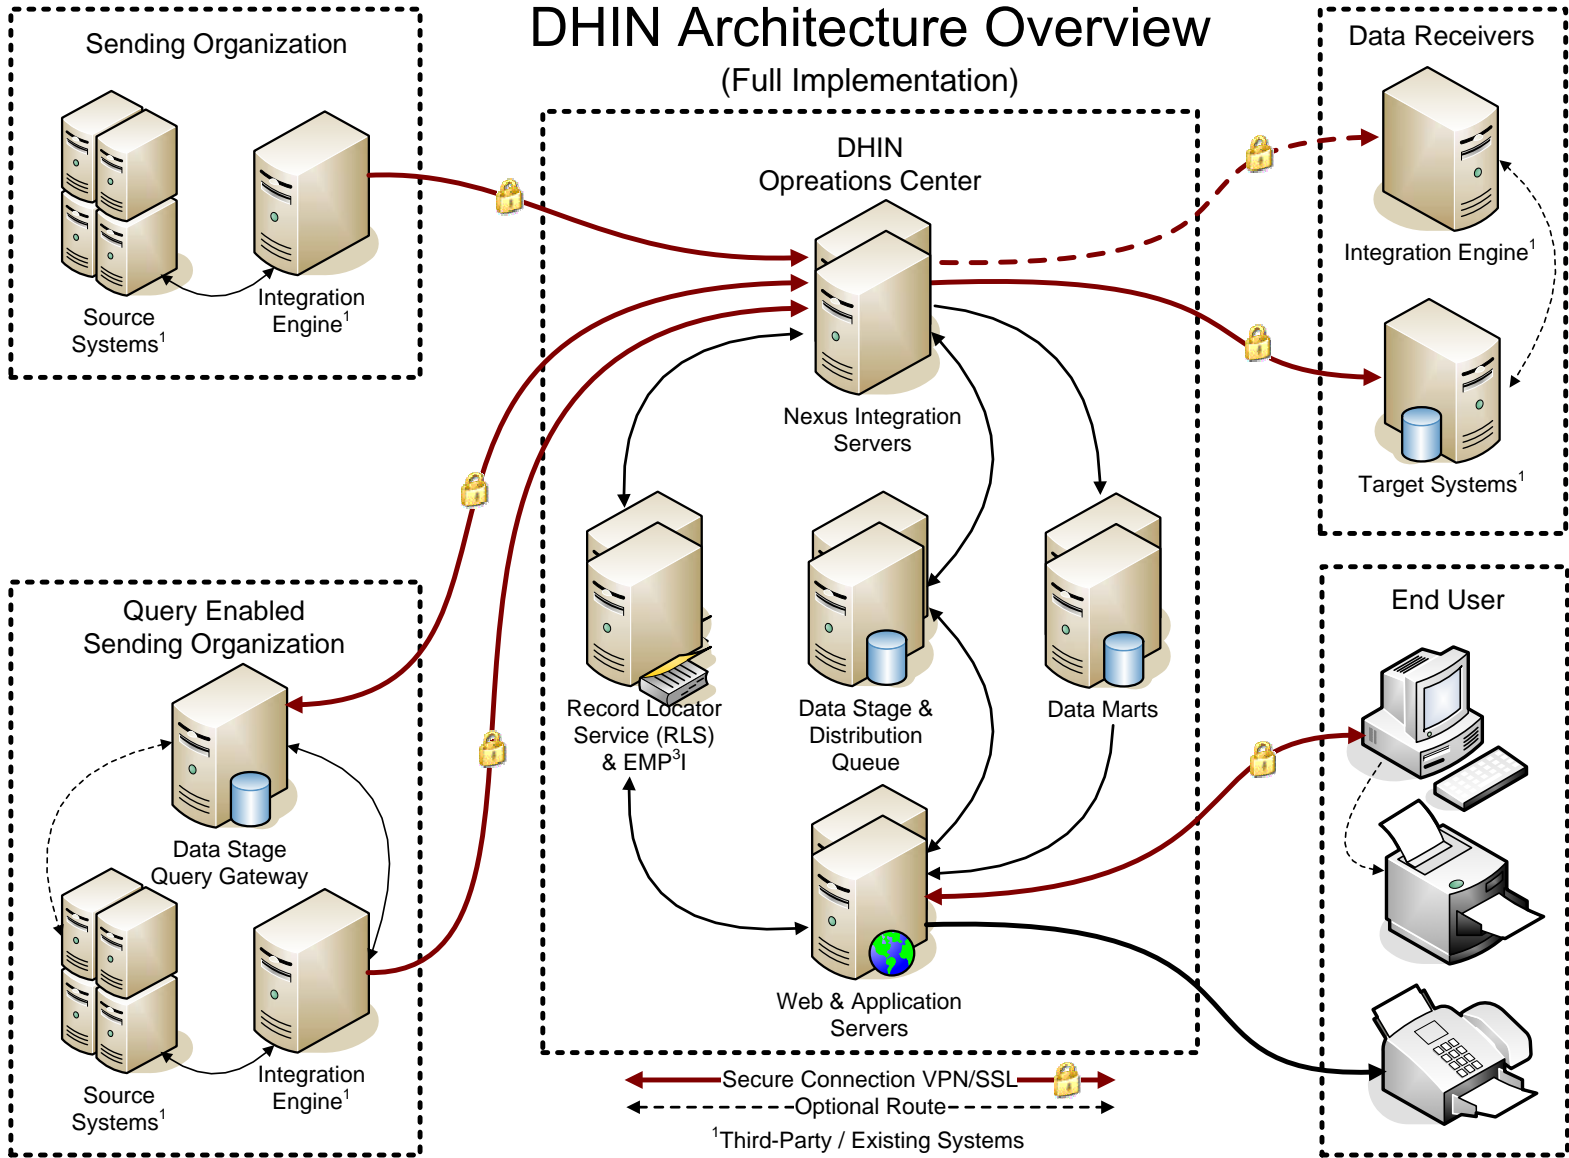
DHIN Architecture Overview
(Full Implementation)

Sending Organization

Source Systems$^1$

Integration Engine$^1$

Data Receivers

Integration Engine$^1$

Target Systems$^1$

DHIN
Opreations Center

Nexus Integration Servers

Record Locator Service (RLS) & EMP$^3$I

Data Stage & Distribution Queue

Data Marts

Web & Application Servers

Query Enabled
Sending Organization

Data Stage Query Gateway

Source Systems$^1$

Integration Engine$^1$

End User

Secure Connection VPN/SSL
Optional Route
$^1$Third-Party / Existing Systems